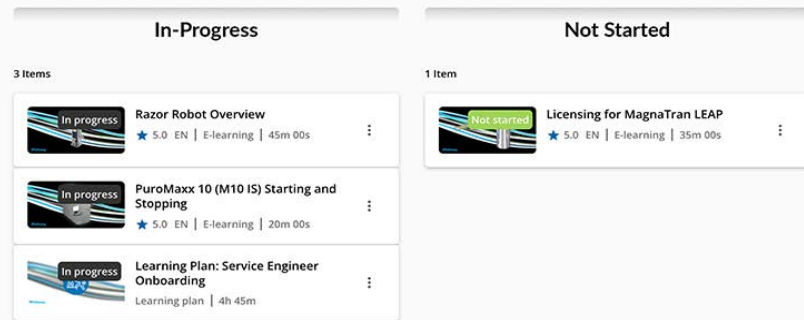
In-Progress

3 Items

In progress
Razor Robot Overview
★ 5.0 EN | E-learning | 45m 00s

In progress
PuroMaxx 10 (M10 IS) Starting and Stopping
★ 5.0 EN | E-learning | 20m 00s

In progress
Learning Plan: Service Engineer Onboarding
Learning plan | 4h 45m

Not Started

1 Item

Not started
Licensing for MagnaTran LEAP
★ 5.0 EN | E-learning | 35m 00s